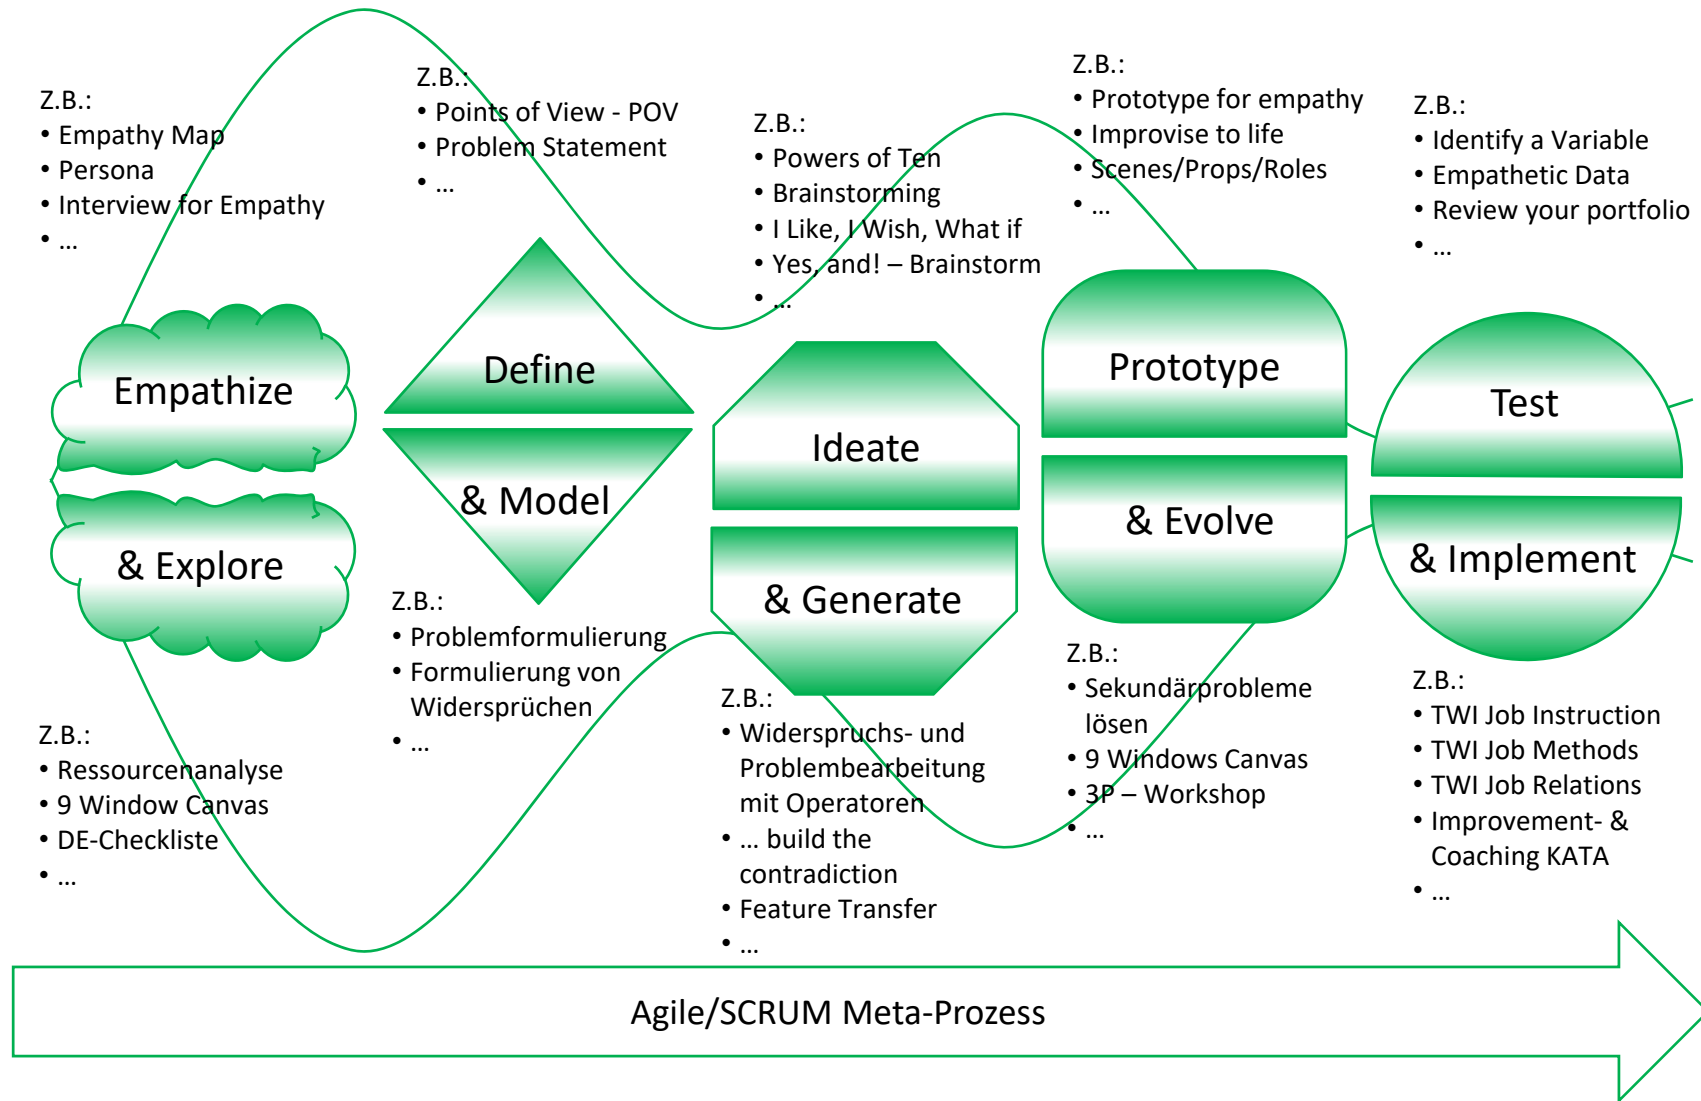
Z.B.:
• Empathy Map
• Persona
• Interview for Empathy
• …

Z.B.:
• Points of View - POV
• Problem Statement
• …

Z.B.:
• Powers of Ten
• Brainstorming
• I Like, I Wish, What if
• Yes, and! – Brainstorm
• …

Z.B.:
• Prototype for empathy
• Improvise to life
• Scenes/Props/Roles
• …

Z.B.:
• Identify a Variable
• Empathetic Data
• Review your portfolio
• …

Empathize

& Explore

Define

& Model

Ideate

& Generate

Prototype

& Evolve

Test

& Implement

Z.B.:
• Ressourcenanalyse
• 9 Window Canvas
• DE-Checkliste
• …

Z.B.:
• Problemformulierung
• Formulierung von Widersprüchen
• …

Z.B.:
• Widerspruchs- und Problembearbeitung mit Operatoren
• … build the contradiction
• Feature Transfer
• …

Z.B.:
• Sekundärprobleme lösen
• 9 Windows Canvas
• 3P – Workshop
• …

Z.B.:
• TWI Job Instruction
• TWI Job Methods
• TWI Job Relations
• Improvement- & Coaching KATA
• …

Agile/SCRUM Meta-Prozess